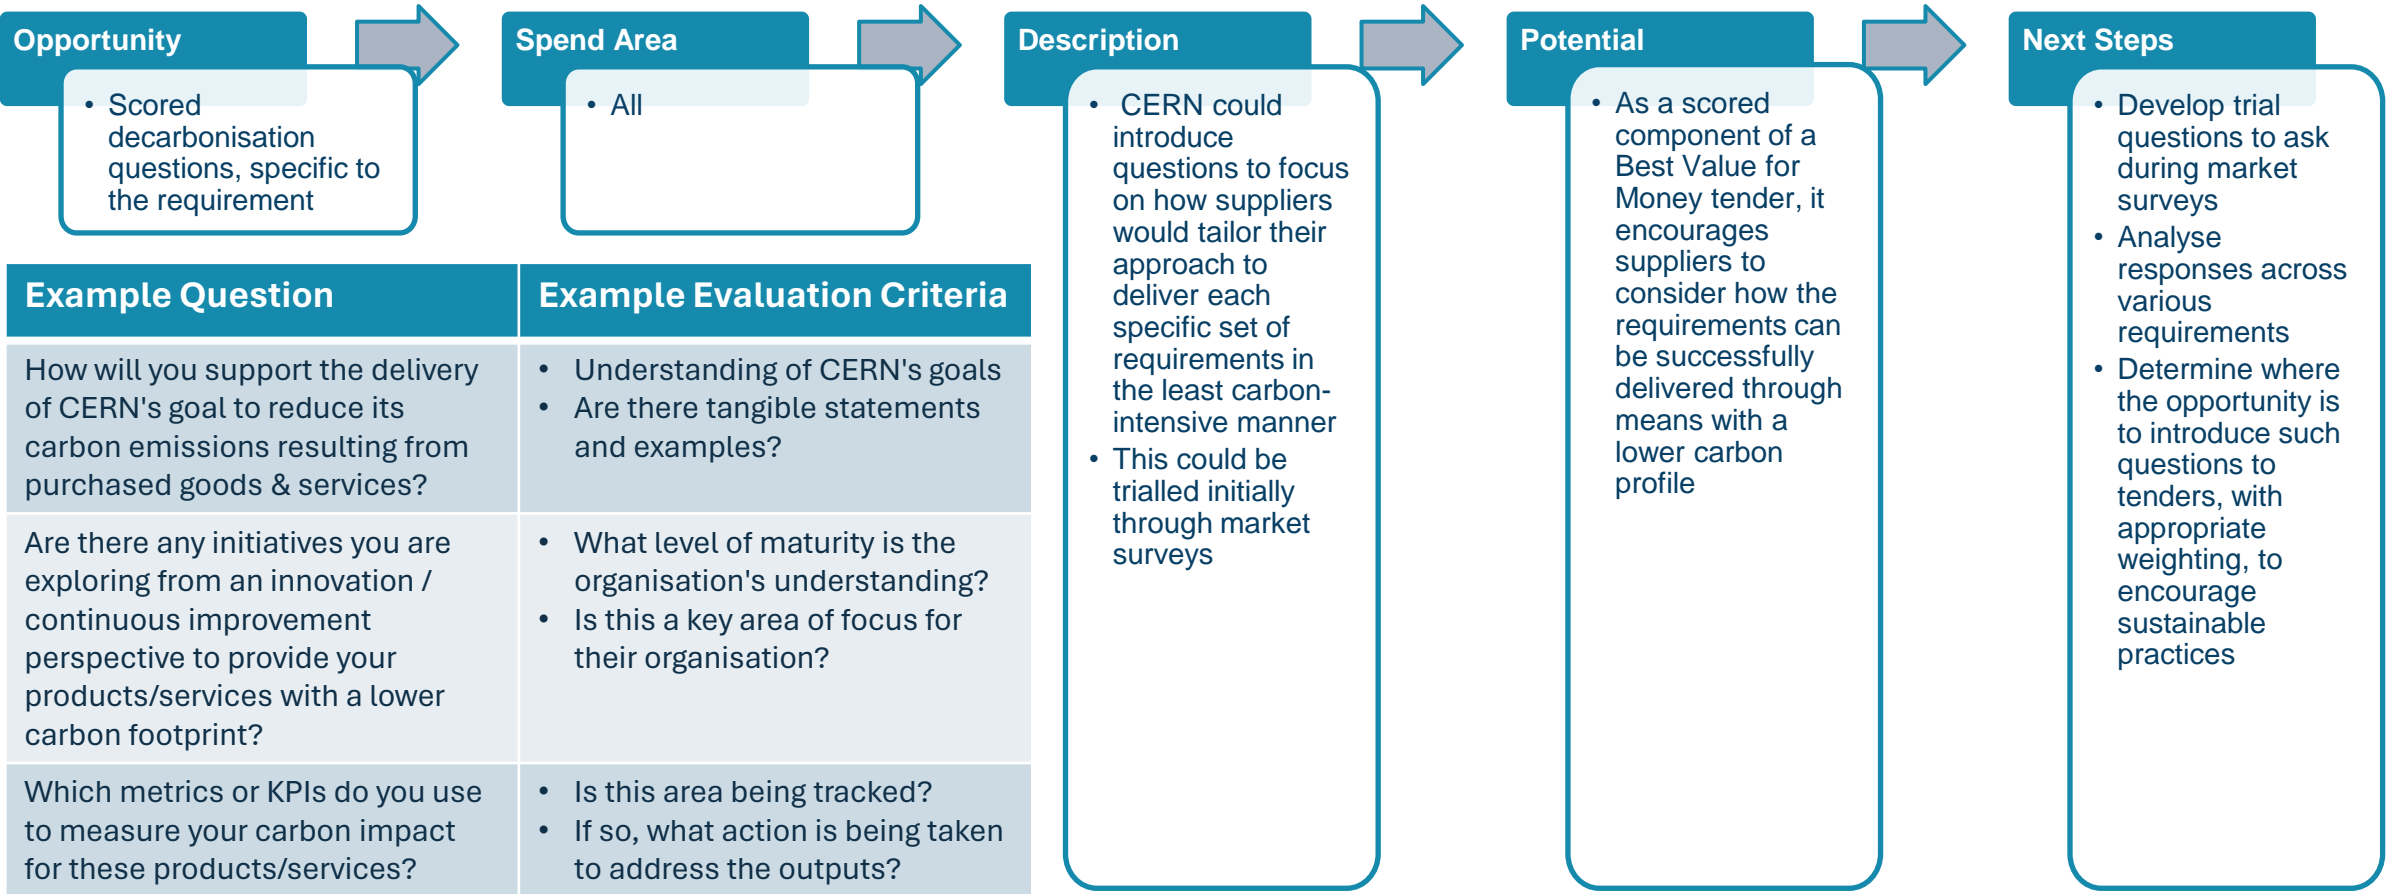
Opportunity

- Scored decarbonisation questions, specific to the requirement

Spend Area

- All

Description

- CERN could introduce questions to focus on how suppliers would tailor their approach to deliver each specific set of requirements in the least carbon-intensive manner
- This could be trialled initially through market surveys

Potential

- As a scored component of a Best Value for Money tender, it encourages suppliers to consider how the requirements can be successfully delivered through means with a lower carbon profile

Next Steps

- Develop trial questions to ask during market surveys
- Analyse responses across various requirements
- Determine where the opportunity is to introduce such questions to tenders, with appropriate weighting, to encourage sustainable practices

| Example Question | Example Evaluation Criteria |
|---|---|
| How will you support the delivery of CERN's goal to reduce its carbon emissions resulting from purchased goods & services? | • Understanding of CERN's goals<br>• Are there tangible statements and examples? |
| Are there any initiatives you are exploring from an innovation / continuous improvement perspective to provide your products/services with a lower carbon footprint? | • What level of maturity is the organisation's understanding?<br>• Is this a key area of focus for their organisation? |
| Which metrics or KPIs do you use to measure your carbon impact for these products/services? | • Is this area being tracked?<br>• If so, what action is being taken to address the outputs? |